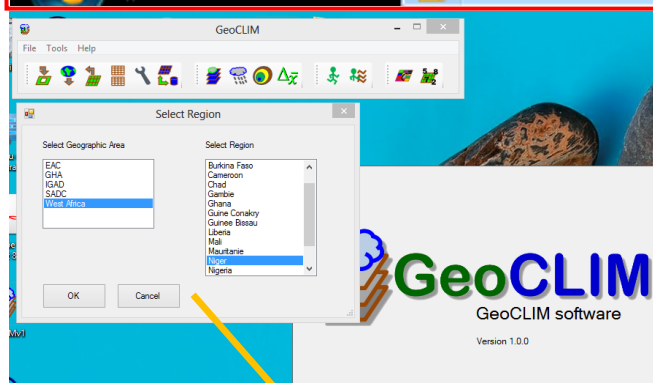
GeoCLIM

File Tools Help

Select Region

Select Geographic Area

EAC
GHA
IGAD
SADC
West Africa

Select Region

Burkina Faso
Cameroon
Chad
Gambie
Ghana
Guine Conakry
Guinee Bissau
Liberia
Mali
Mauritanie
Niger
Nigeria

OK

Cancel

GeoCLIM

GeoCLIM software

Version 1.0.0